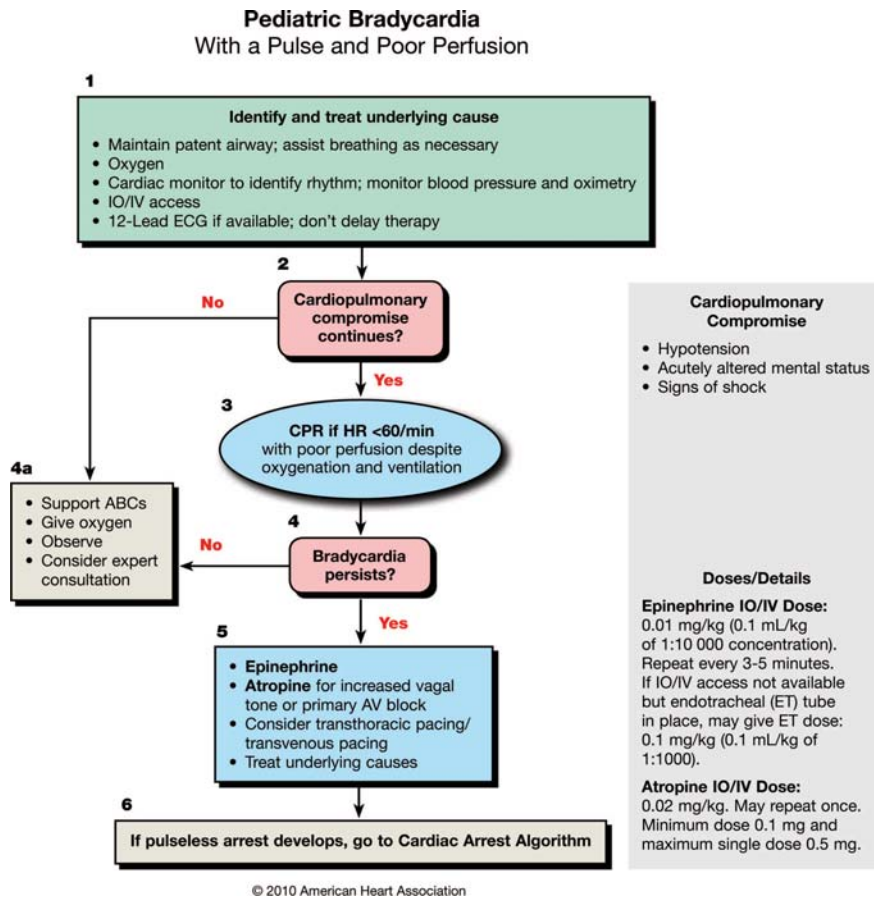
Pediatric Bradycardia
With a Pulse and Poor Perfusion

1

Identify and treat underlying cause
• Maintain patent airway; assist breathing as necessary
• Oxygen
• Cardiac monitor to identify rhythm; monitor blood pressure and oximetry
• IO/IV access
• 12-Lead ECG if available; don't delay therapy

2

Cardiopulmonary compromise continues?

No

Yes

3

CPR if HR <60/min with poor perfusion despite oxygenation and ventilation

4a

• Support ABCs
• Give oxygen
• Observe
• Consider expert consultation

4

Bradycardia persists?

No

Yes

5

• Epinephrine
• Atropine for increased vagal tone or primary AV block
• Consider transthoracic pacing/ transvenous pacing
• Treat underlying causes

6

If pulseless arrest develops, go to Cardiac Arrest Algorithm

Cardiopulmonary Compromise
• Hypotension
• Acutely altered mental status
• Signs of shock

Doses/Details

Epinephrine IO/IV Dose:
0.01 mg/kg (0.1 mL/kg of 1:10 000 concentration). Repeat every 3-5 minutes. If IO/IV access not available but endotracheal (ET) tube in place, may give ET dose: 0.1 mg/kg (0.1 mL/kg of 1:1000).

Atropine IO/IV Dose:
0.02 mg/kg. May repeat once. Minimum dose 0.1 mg and maximum single dose 0.5 mg.

© 2010 American Heart Association